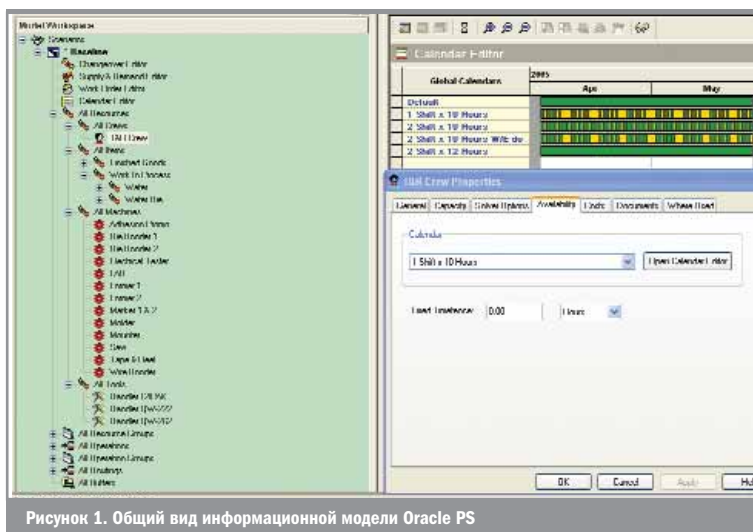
Model Workspace
Scenarios
Baseline
Changeover Editor
Supply/Demand Editor
Work Order Editor
Calendar Editor
All Resources
All Crews
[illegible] Crew
All Items
Finished Goods
Work In Process
Wafer
Wafer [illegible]
All Machines
Adhesive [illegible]
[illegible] Bonder
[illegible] Bonder 2
Electrical Tester
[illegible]
Framer 1
Framer 2
Marker 1 & 2
Molder
Mounter
Saw
Tape & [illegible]
Wire Bonder
All Tools
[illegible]
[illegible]
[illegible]
All Resource Groups
All Operations
All Operation Groups
All Routings
All Orders

Calendar Editor
Global Calendars
2005
Apr
May
Default
1 Shift x 10 Hours
2 Shift x 10 Hours
2 Shift x 10 Hours With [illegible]
2 Shift x 12 Hours

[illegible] Crew Properties
General
Capacity
Solver Options
Availability
Costs
Documents
Where Used
Calendar
1 Shift x 10 Hours
Open Calendar Editor
Load Timefence
0.00
Hours
OK
Cancel
Apply
He

Рисунок 1. Общий вид информационной модели Oracle PS